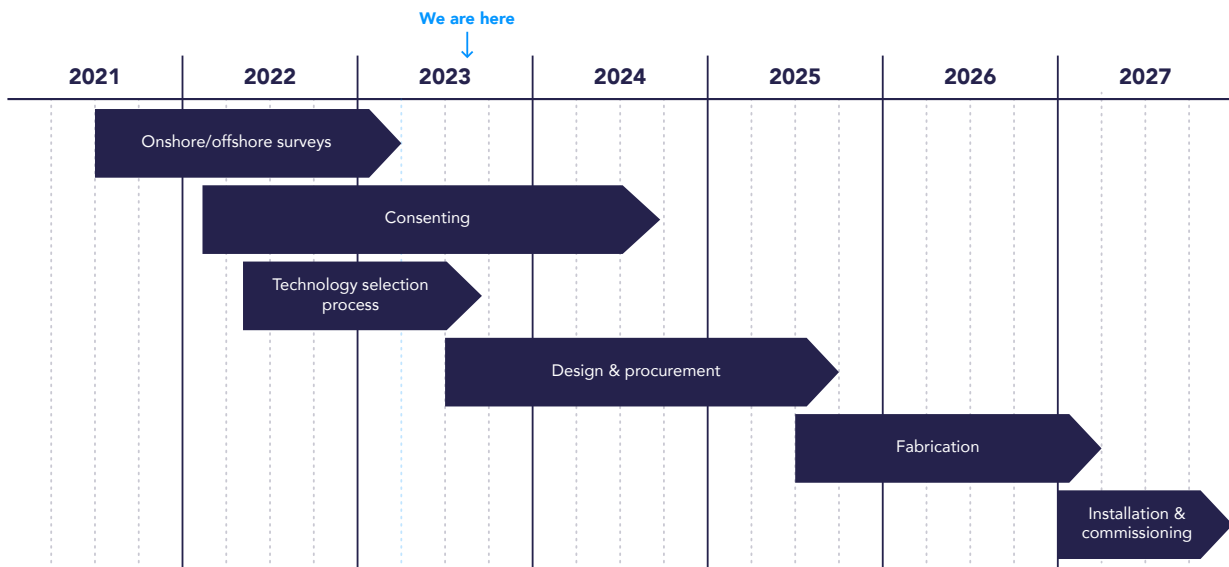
We are here
↓

| 2021 | 2022 | 2023 | 2024 | 2025 | 2026 | 2027 |
|---|---|---|---|---|---|---|

Onshore/offshore surveys

Consenting

Technology selection process

Design & procurement

Fabrication

Installation & commissioning